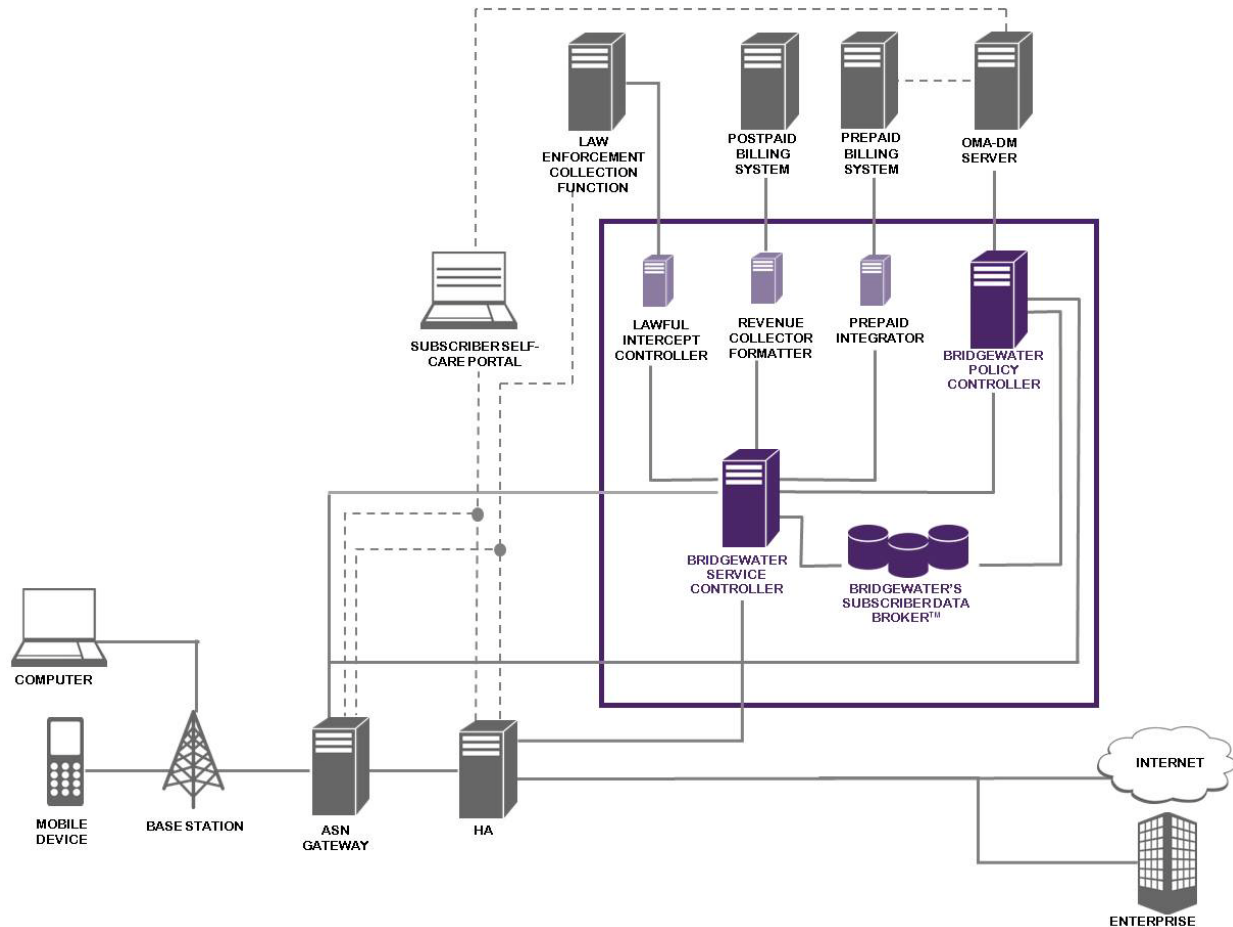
LAW ENFORCEMENT COLLECTION FUNCTION

POSTPAID BILLING SYSTEM

PREPAID BILLING SYSTEM

OMA-DM SERVER

SUBSCRIBER SELF-CARE PORTAL

LAWFUL INTERCEPT CONTROLLER

REVENUE COLLECTOR FORMATTER

PREPAID INTEGRATOR

BRIDGEWATER POLICY CONTROLLER

BRIDGEWATER SERVICE CONTROLLER

BRIDGEWATER'S SUBSCRIBER DATA BROKER™

COMPUTER

MOBILE DEVICE

BASE STATION

ASN GATEWAY

HA

INTERNET

ENTERPRISE